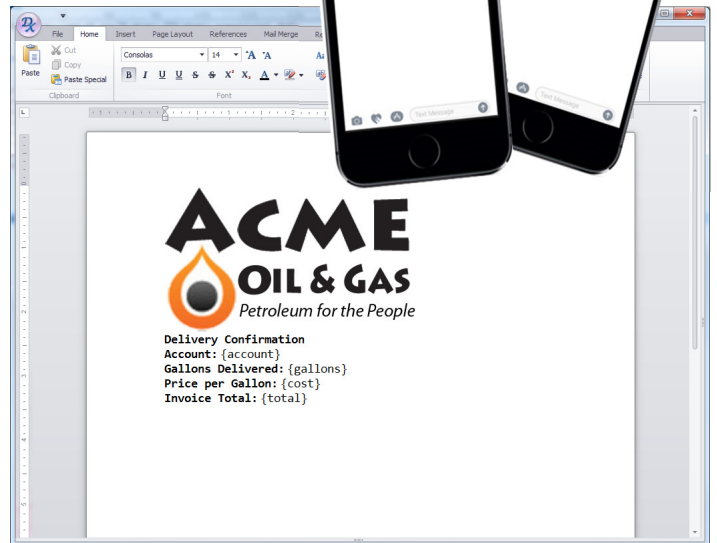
File Home Insert Page Layout References Mail Merge Re

Paste
Cut
Copy
Paste Special
Clipboard

Consolas 14
B I U U S S X² X₂ A
Font

Text Message
Text Message

ACME
OIL & GAS
Petroleum for the People

Delivery Confirmation
Account: {account}
Gallons Delivered: {gallons}
Price per Gallon: {cost}
Invoice Total: {total}